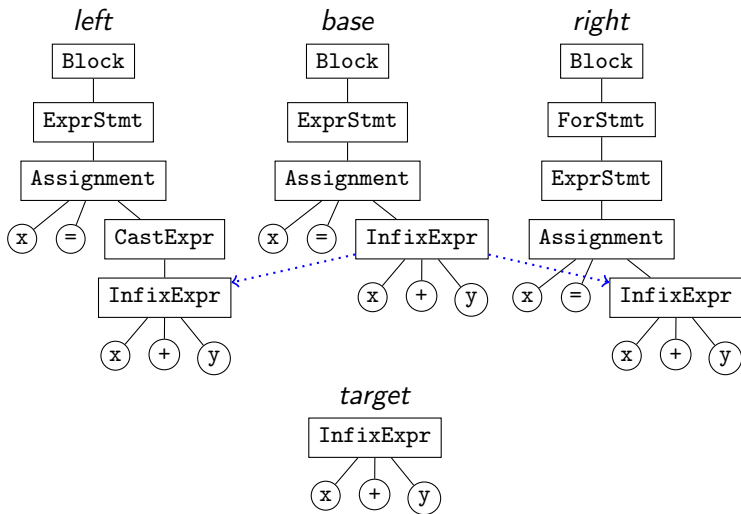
left

Block

ExprStmt

Assignment

x = CastExpr

InfixExpr

x + y

base

Block

ExprStmt

Assignment

x = InfixExpr

x + y

right

Block

ForStmt

ExprStmt

Assignment

x = InfixExpr

x + y

target

InfixExpr

x + y